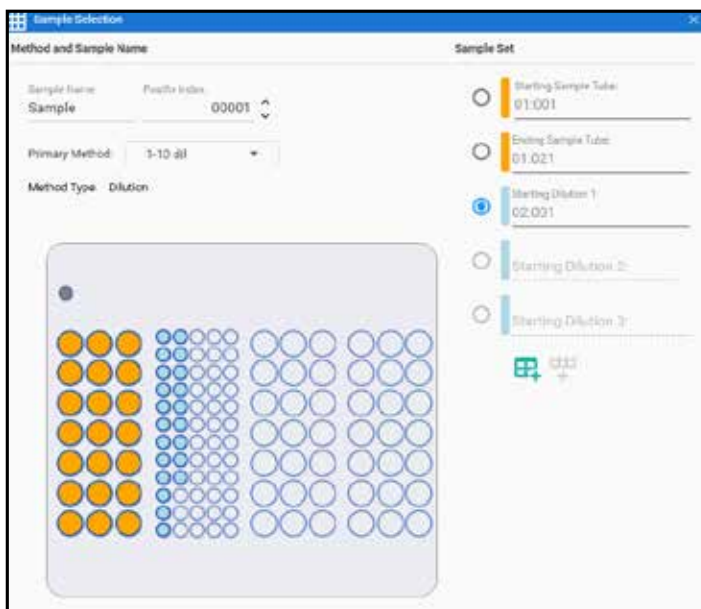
Sample Selection

Method and Sample Name

Sample Name
Sample

Postfix Index
00001

Primary Method
1-10 dil

Method Type Dilution

Sample Set

Starting Sample Tube
01:001

Ending Sample Tube
01:021

Starting Dilution 1
02:001

Starting Dilution 2

Starting Dilution 3